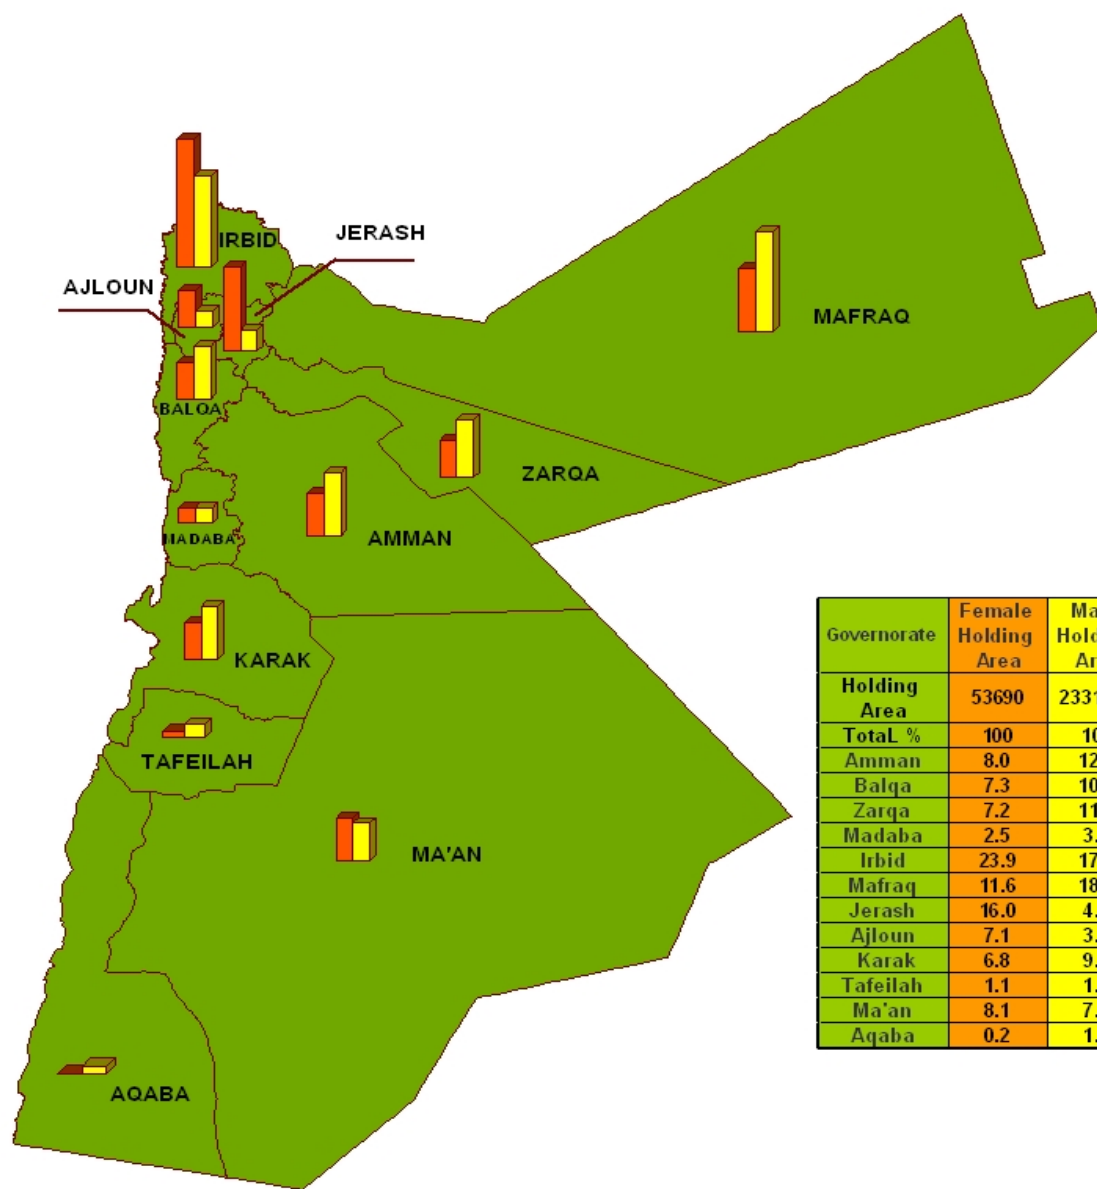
IRBID
JERASH
AJLOUN
MAFRAQ
BALQA
ZARQA
MADABA
AMMAN
KARAK
TAFEILAH
MA'AN
AQABA

| Governorate | Female Holding Area | Ma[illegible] Hold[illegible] Ar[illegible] |
|---|---|---|
| Holding Area | 53690 | 2331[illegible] |
| TotaL % | 100 | 10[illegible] |
| Amman | 8.0 | 12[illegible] |
| Balqa | 7.3 | 10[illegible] |
| Zarqa | 7.2 | 11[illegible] |
| Madaba | 2.5 | 3.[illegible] |
| Irbid | 23.9 | 17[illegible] |
| Mafraq | 11.6 | 18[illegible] |
| Jerash | 16.0 | 4.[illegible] |
| Ajloun | 7.1 | 3.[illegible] |
| Karak | 6.8 | 9.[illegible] |
| Tafeilah | 1.1 | 1.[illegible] |
| Ma'an | 8.1 | 7.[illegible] |
| Aqaba | 0.2 | 1.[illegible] |